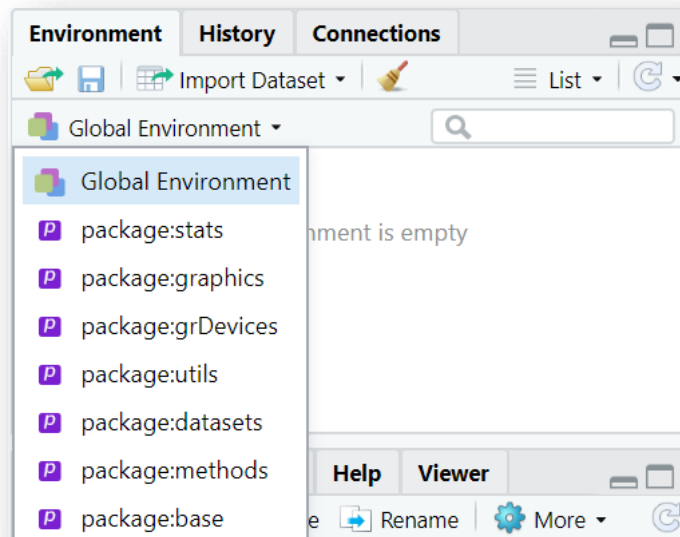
Environment History Connections

Import Dataset ▾ List ▾

Global Environment ▾

Global Environment
package:stats
package:graphics
package:grDevices
package:utils
package:datasets
package:methods
package:base

nment is empty

Help Viewer

e Rename More ▾